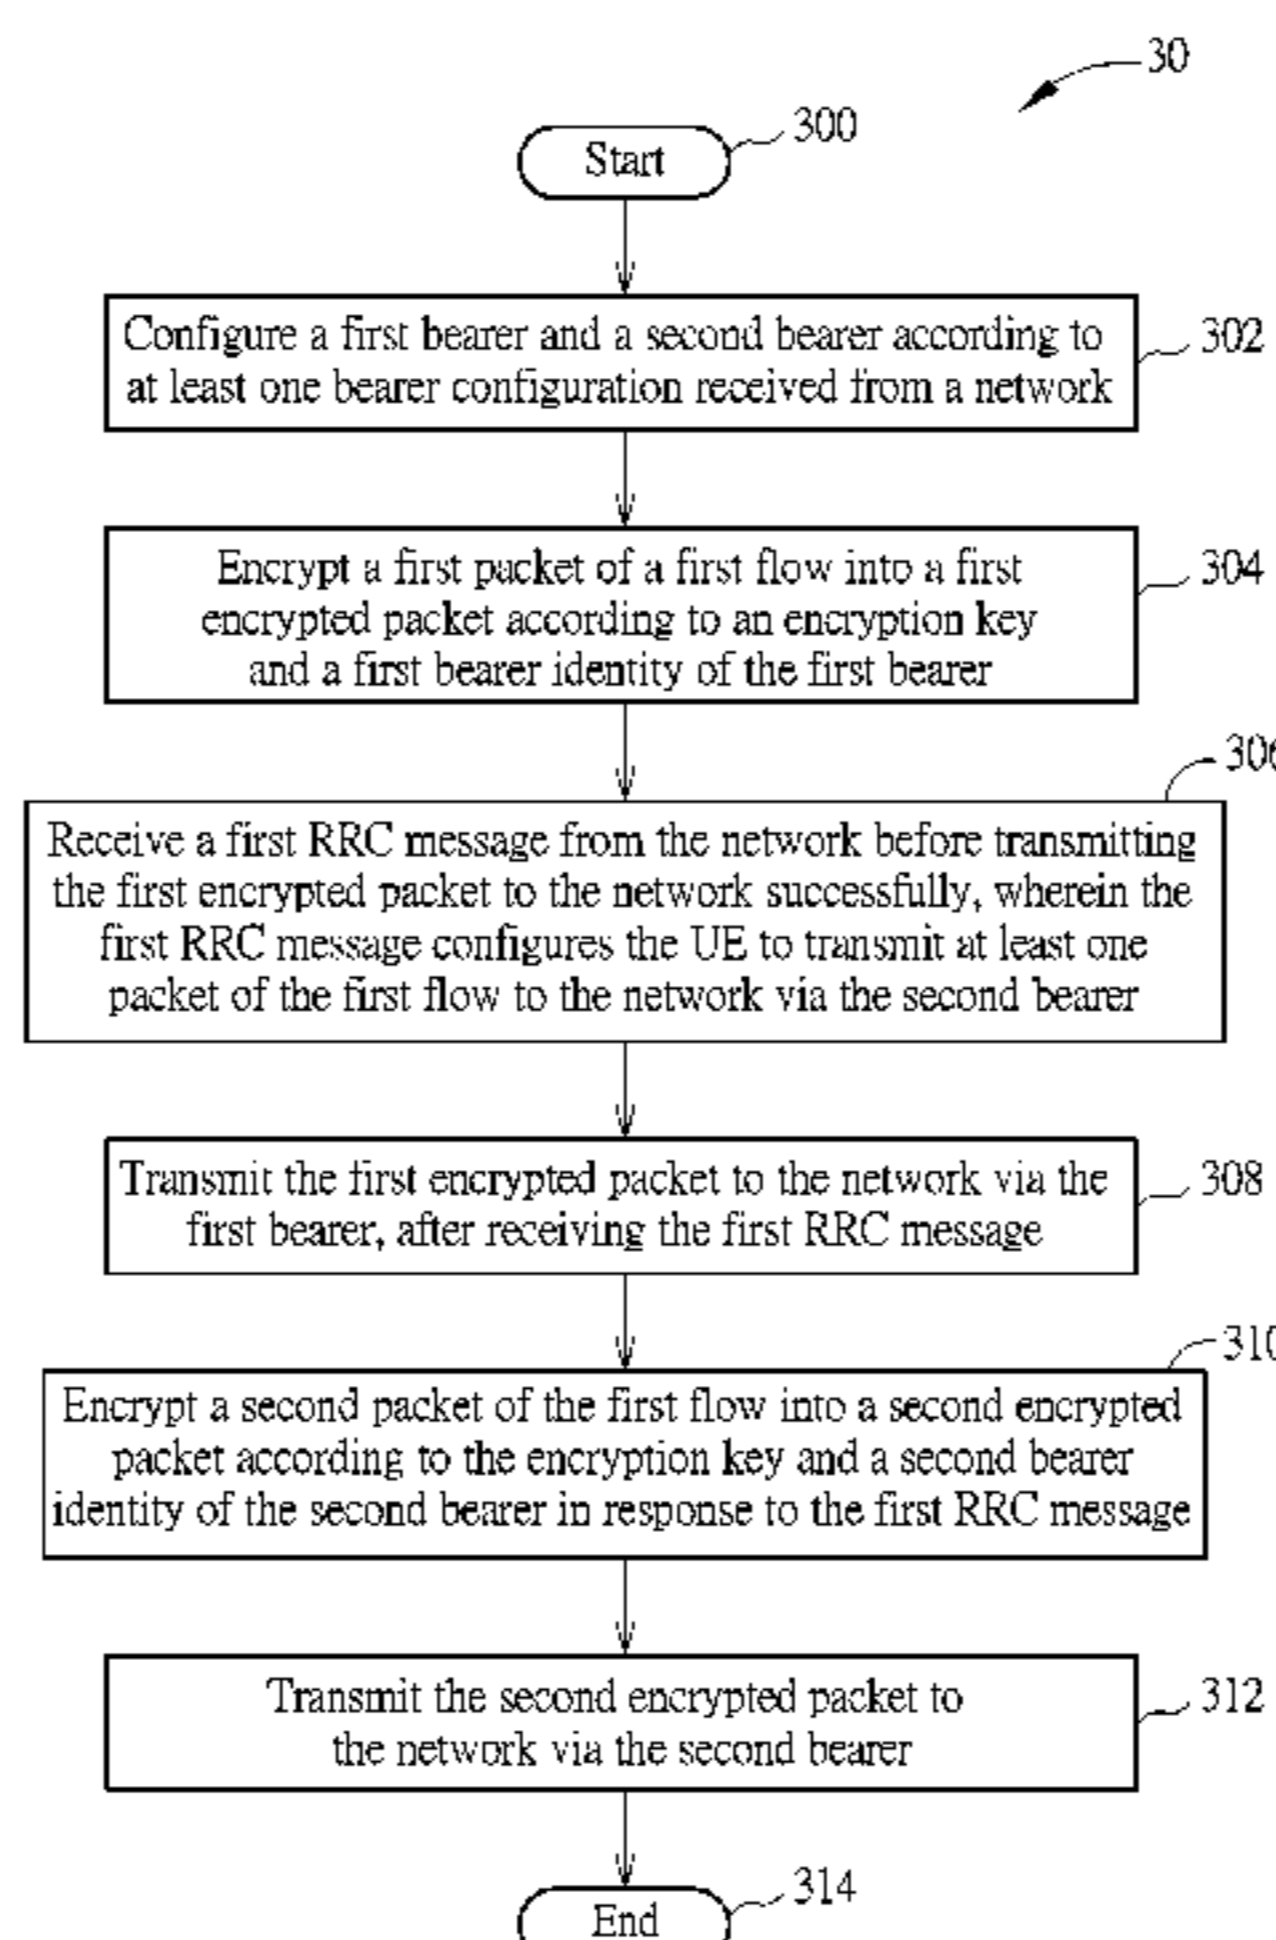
30

Start 300

Configure a first bearer and a second bearer according to at least one bearer configuration received from a network 302

Encrypt a first packet of a first flow into a first encrypted packet according to an encryption key and a first bearer identity of the first bearer 304

306

Receive a first RRC message from the network before transmitting the first encrypted packet to the network successfully, wherein the first RRC message configures the UE to transmit at least one packet of the first flow to the network via the second bearer

Transmit the first encrypted packet to the network via the first bearer, after receiving the first RRC message 308

310

Encrypt a second packet of the first flow into a second encrypted packet according to the encryption key and a second bearer identity of the second bearer in response to the first RRC message

Transmit the second encrypted packet to the network via the second bearer 312

End 314